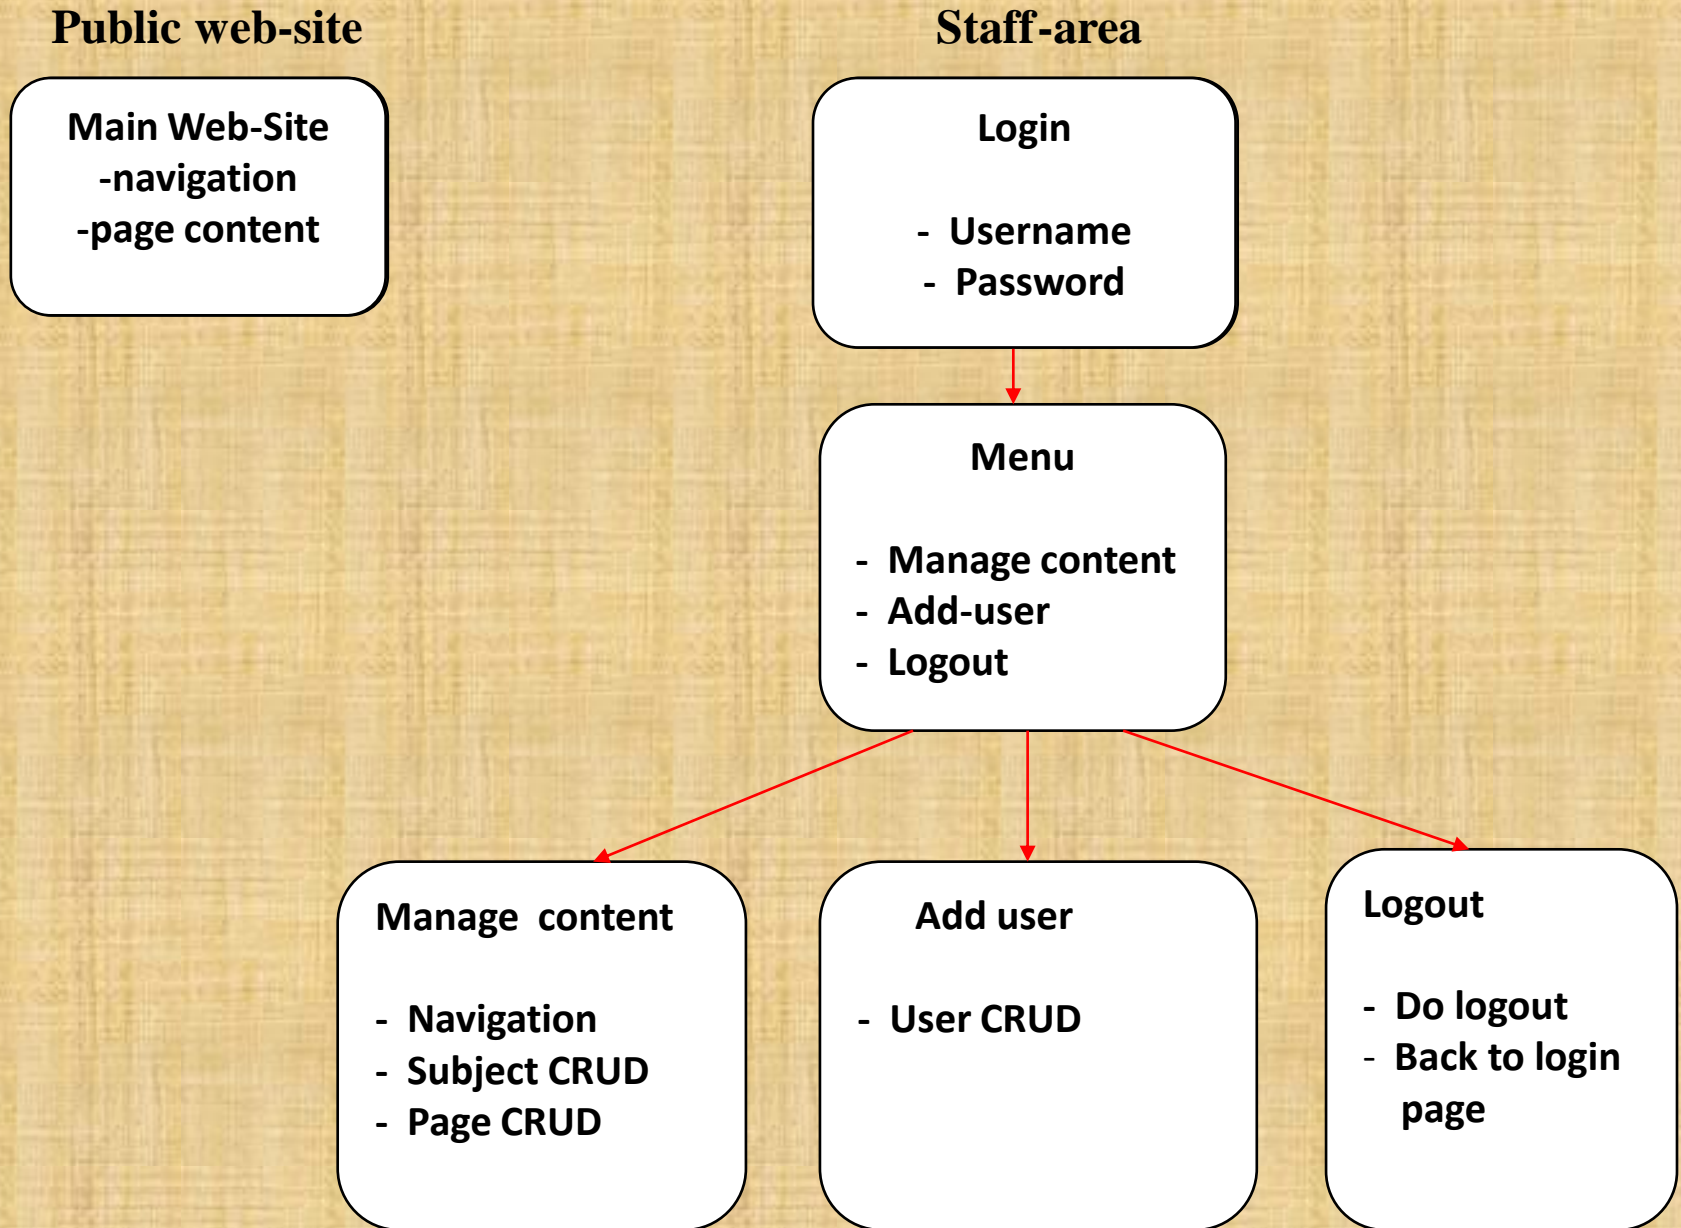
Public web-site

Main Web-Site
-navigation
-page content

Staff-area

Login

- Username
- Password

Menu

- Manage content
- Add-user
- Logout

Manage content

- Navigation
- Subject CRUD
- Page CRUD

Add user

- User CRUD

Logout

- Do logout
- Back to login page